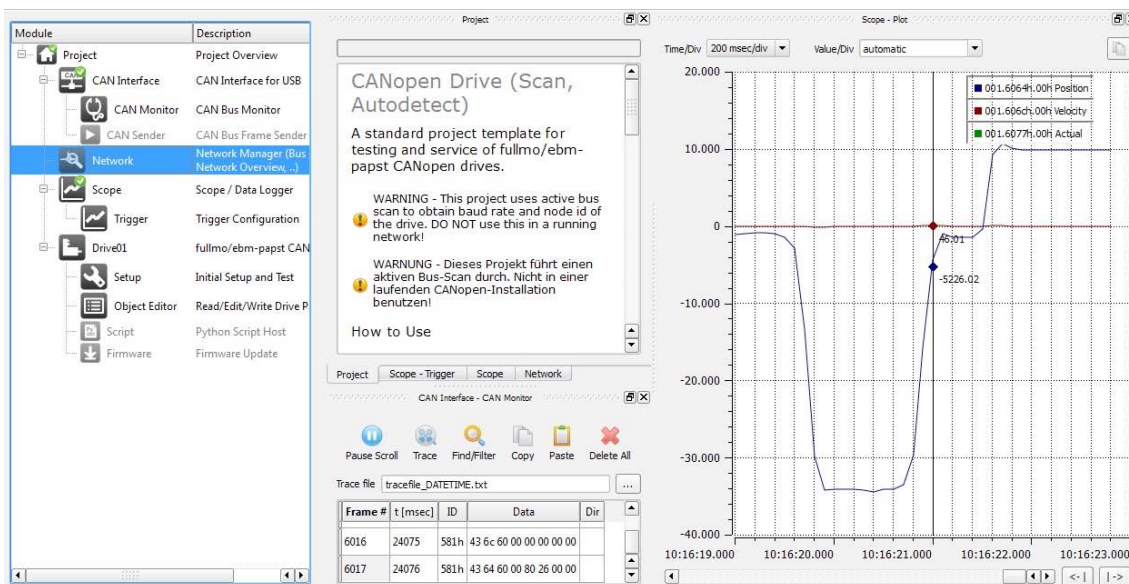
| Module | Description |
|---|---|
| Project | Project Overview |
| CAN Interface | CAN Interface for USB |
| CAN Monitor | CAN Bus Monitor |
| CAN Sender | CAN Bus Frame Sender |
| Network | Network Manager (Bus Network Overview, ..) |
| Scope | Scope / Data Logger |
| Trigger | Trigger Configuration |
| Drive01 | fullmo/ebm-papst CAN |
| Setup | Initial Setup and Test |
| Object Editor | Read/Edit/Write Drive P |
| Script | Python Script Host |
| Firmware | Firmware Update |

Project

CANopen Drive (Scan, Autodetect)

A standard project template for testing and service of fullmo/ebm-papst CANopen drives.

WARNING - This project uses active bus scan to obtain baud rate and node id of the drive. DO NOT use this in a running network!

WARNUNG - Dieses Projekt führt einen aktiven Bus-Scan durch. Nicht in einer laufenden CANopen-Installation benutzen!

How to Use

Project | Scope - Trigger | Scope | Network

CAN Interface - CAN Monitor

Pause Scroll | Trace | Find/Filter | Copy | Paste | Delete All

Trace file tracefile_DATETIME.txt ...

| Frame # | t [msec] | ID | Data | Dir |
|---|---|---|---|---|
| 6016 | 24075 | 581h | 43 6c 60 00 00 00 00 00 | |
| 6017 | 24076 | 581h | 43 64 60 00 80 26 00 00 | |

Scope - Plot

Time/Div 200 msec/div Value/Div automatic

20.000
10.000
0
-10.000
-20.000
-30.000
-40.000

001.6064h.00h Position
001.606ch.00h Velocity
001.6077h.00h Actual

46.01
-5226.02

10:16:19.000 10:16:20.000 10:16:21.000 10:16:22.000 10:16:23.000

<-| |->